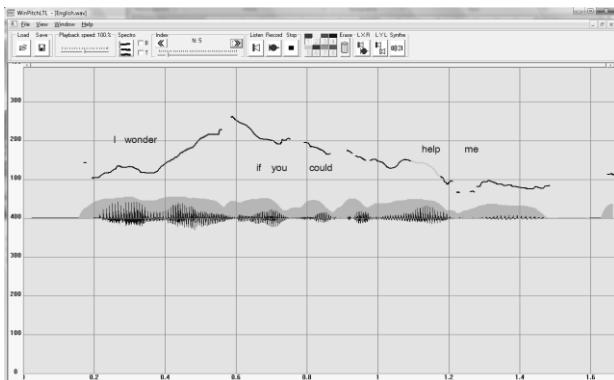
WinPitchLTL - [English.wav]
File View Window Help
Load Save Playback speed 100 % Spectro Index N:5 Listen Record Stop Erase LXR LYL Synthe

300
200
100
400
300
200
100

I wonder
if you could
help me

0.2 0.4 0.6 0.8 1 1.2 1.4 1.6